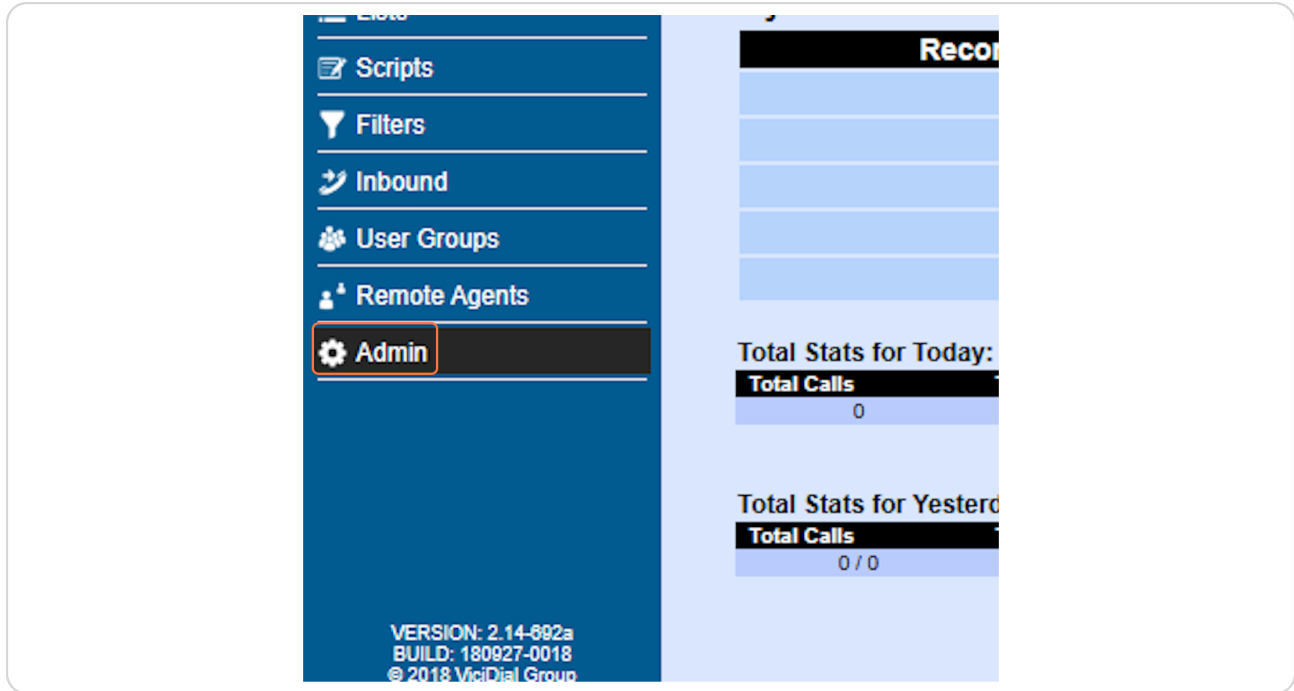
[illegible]

Scripts

Filters

Inbound

User Groups

Remote Agents

Admin

VERSION: 2.14-692a
BUILD: 180927-0018
© 2018 ViciDial Group

Recor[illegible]

Total Stats for Today:

| Total Calls |
|---|
| 0 |

Total Stats for Yesterd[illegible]

| Total Calls |
|---|
| 0 / 0 |